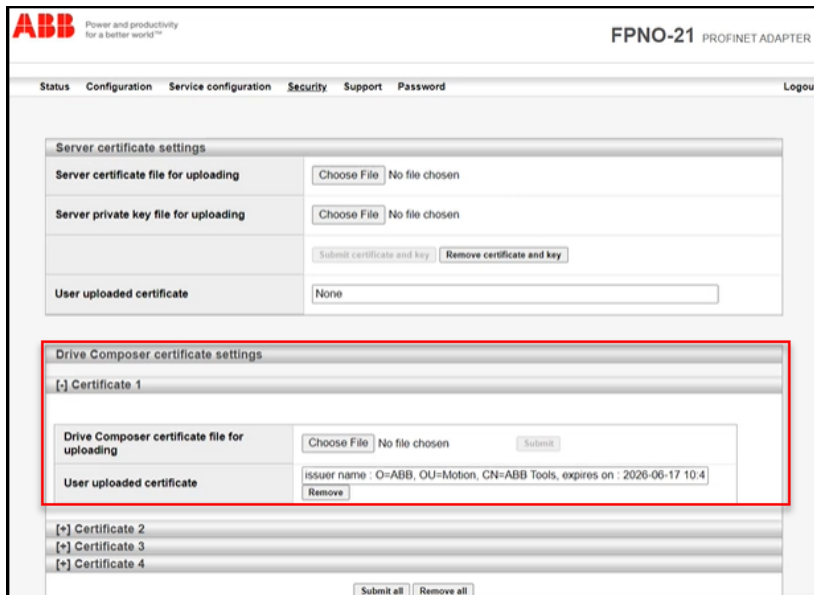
ABB Power and productivity for a better world™

FPNO-21 PROFINET ADAPTER

Status Configuration Service configuration Security Support Password Logou

Server certificate settings

| | |
|---|---|
| Server certificate file for uploading | Choose File No file chosen |
| Server private key file for uploading | Choose File No file chosen |
| | Submit certificate and key Remove certificate and key |
| User uploaded certificate | None |

Drive Composer certificate settings

[-] Certificate 1

| | |
|---|---|
| Drive Composer certificate file for uploading | Choose File No file chosen Submit |
| User uploaded certificate | issuer name : O=ABB, OU=Motion, CN=ABB Tools, expires on : 2026-06-17 10:4 Remove |

[+] Certificate 2
[+] Certificate 3
[+] Certificate 4

Submit all Remove all